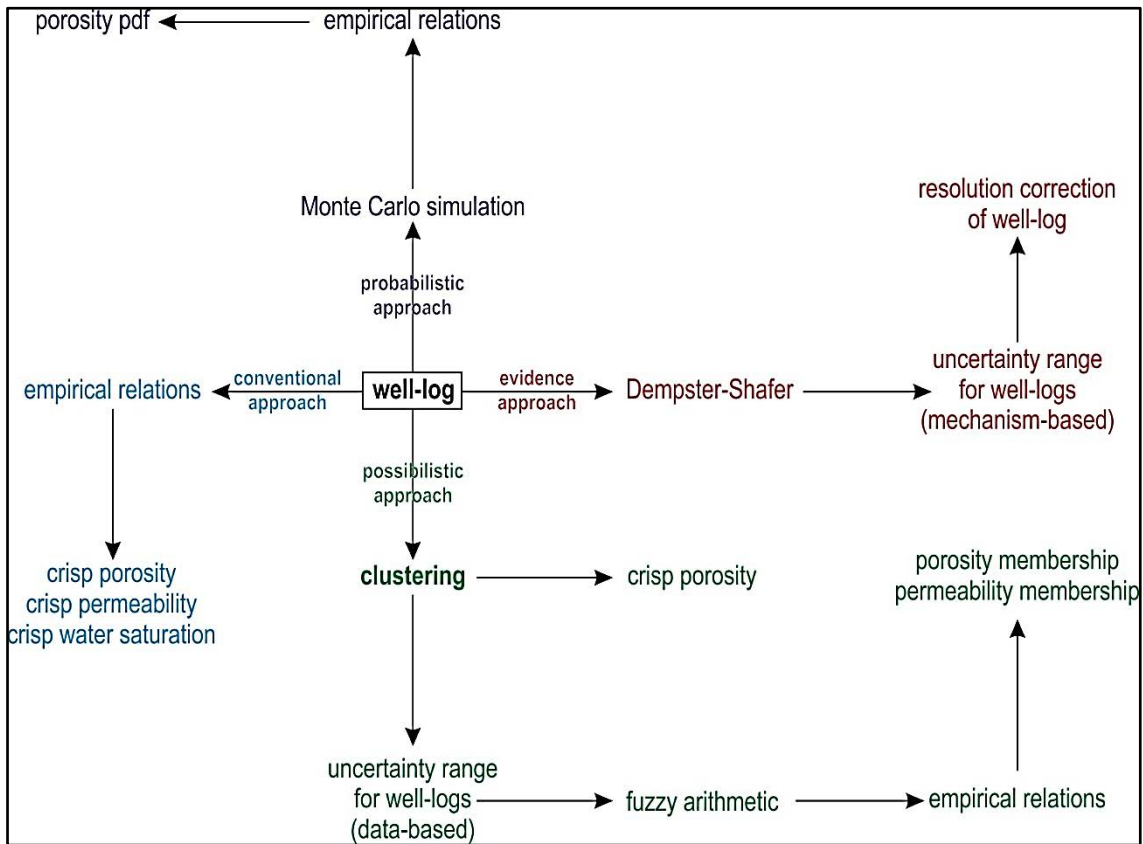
porosity pdf

empirical relations

Monte Carlo simulation

probabilistic approach

resolution correction of well-log

empirical relations

conventional approach

well-log

evidence approach

Dempster-Shafer

uncertainty range for well-logs (mechanism-based)

possibilistic approach

crisp porosity
crisp permeability
crisp water saturation

clustering

crisp porosity

porosity membership
permeability membership

uncertainty range for well-logs (data-based)

fuzzy arithmetic

empirical relations